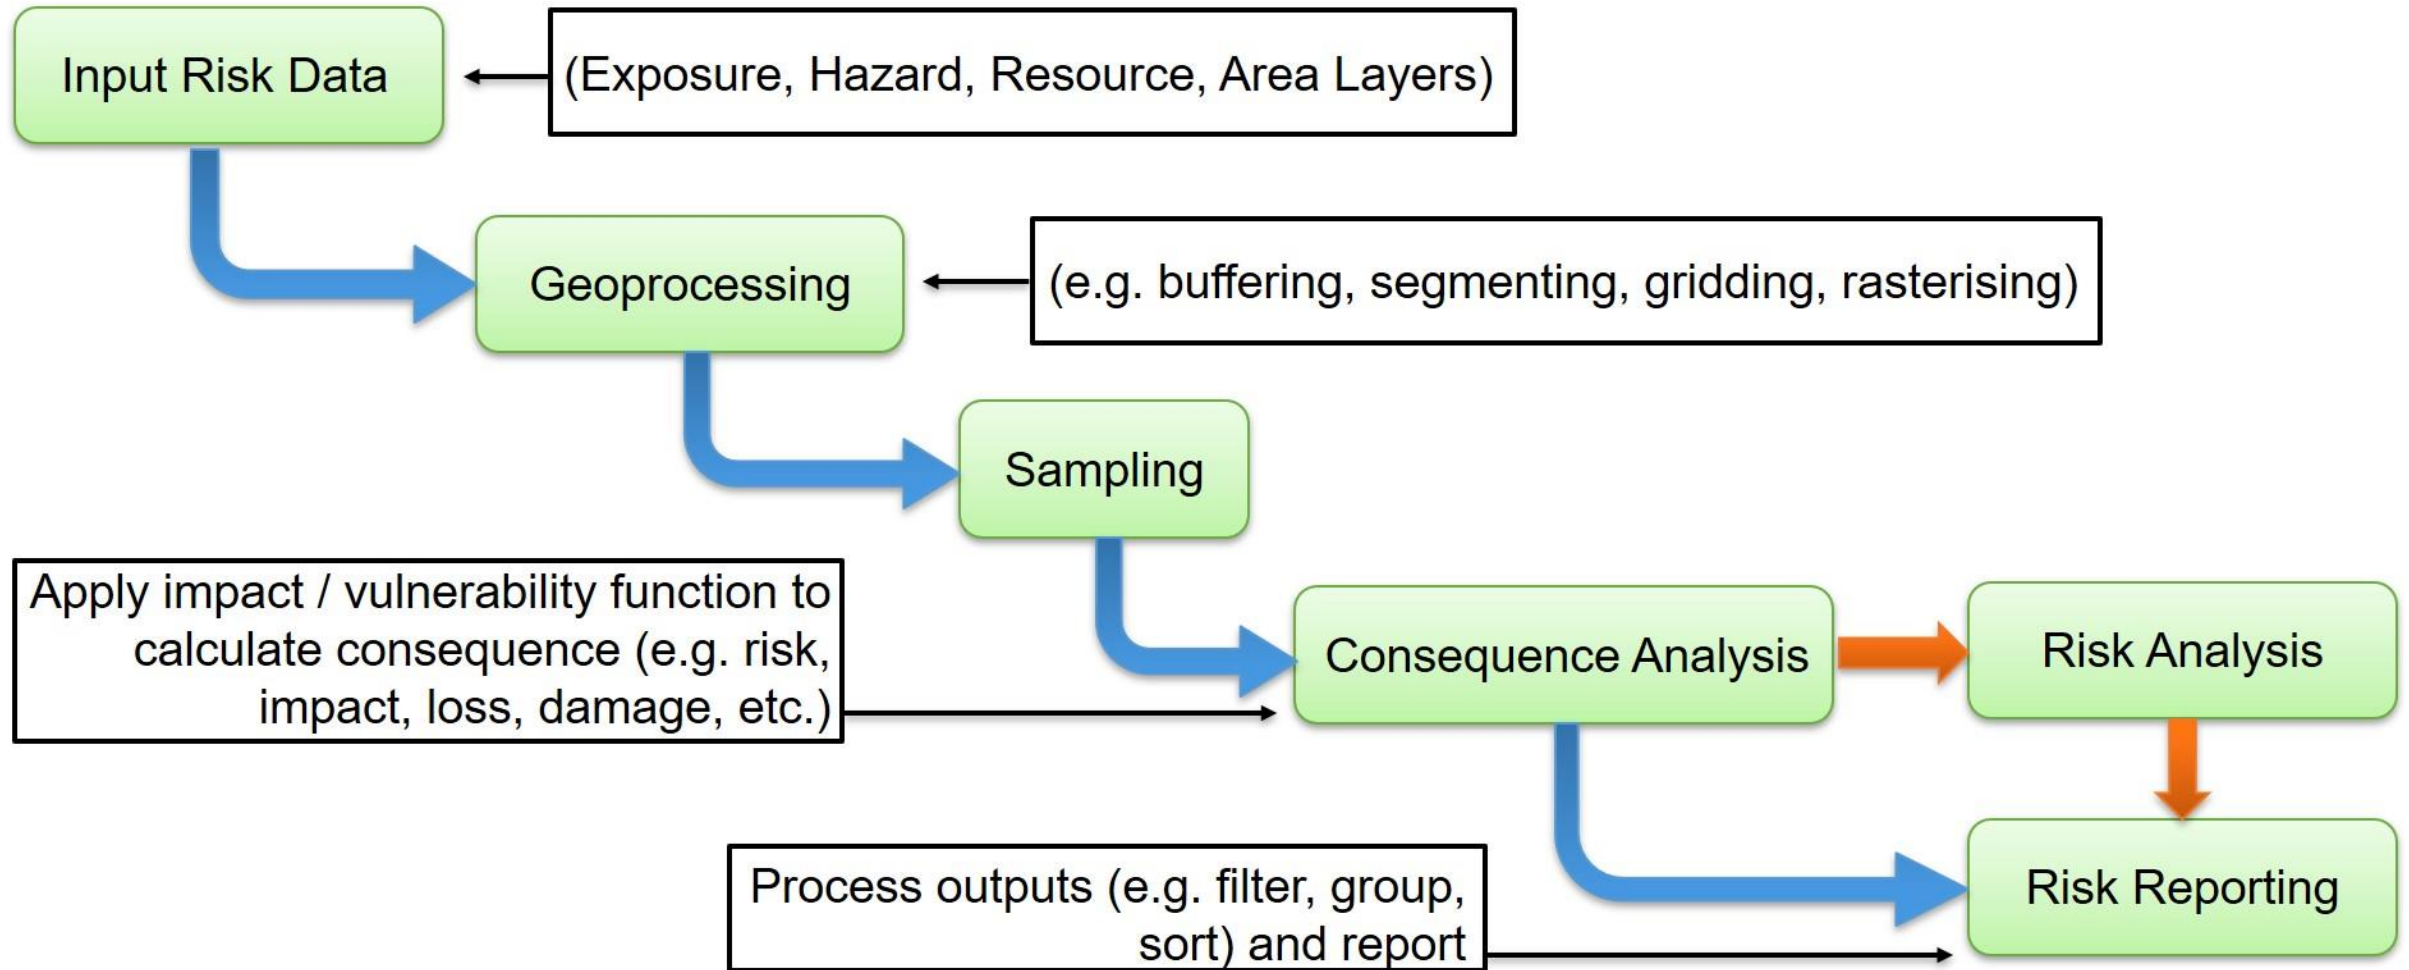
Input Risk Data

(Exposure, Hazard, Resource, Area Layers)

Geoprocessing

(e.g. buffering, segmenting, gridding, rasterising)

Sampling

Apply impact / vulnerability function to calculate consequence (e.g. risk, impact, loss, damage, etc.)

Consequence Analysis

Risk Analysis

Process outputs (e.g. filter, group, sort) and report

Risk Reporting